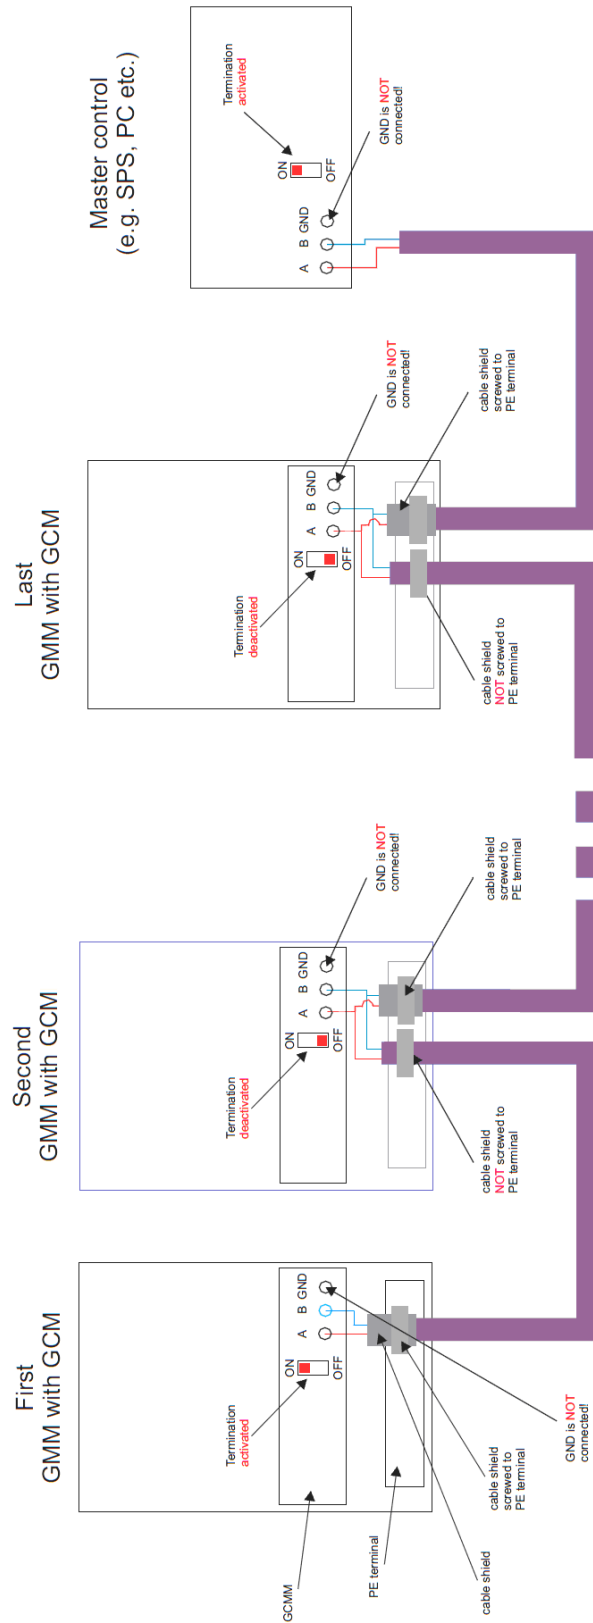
Master control
(e.g. SPS, PC etc.)

Termination
activated

ON
OFF

A B GND

GND is NOT
connected!

Last
GMM with GCM

Termination
deactivated

ON
OFF

A B GND

GND is NOT
connected!

cable shield
screwed to
PE terminal

cable shield
NOT screwed to
PE terminal

Second
GMM with GCM

Termination
deactivated

ON
OFF

A B GND

GND is NOT
connected!

cable shield
screwed to
PE terminal

cable shield
NOT screwed to
PE terminal

First
GMM with GCM

Termination
activated

ON
OFF

A B GND

GCMM

PE terminal

cable shield

cable shield
screwed to
PE terminal

GND is NOT
connected!